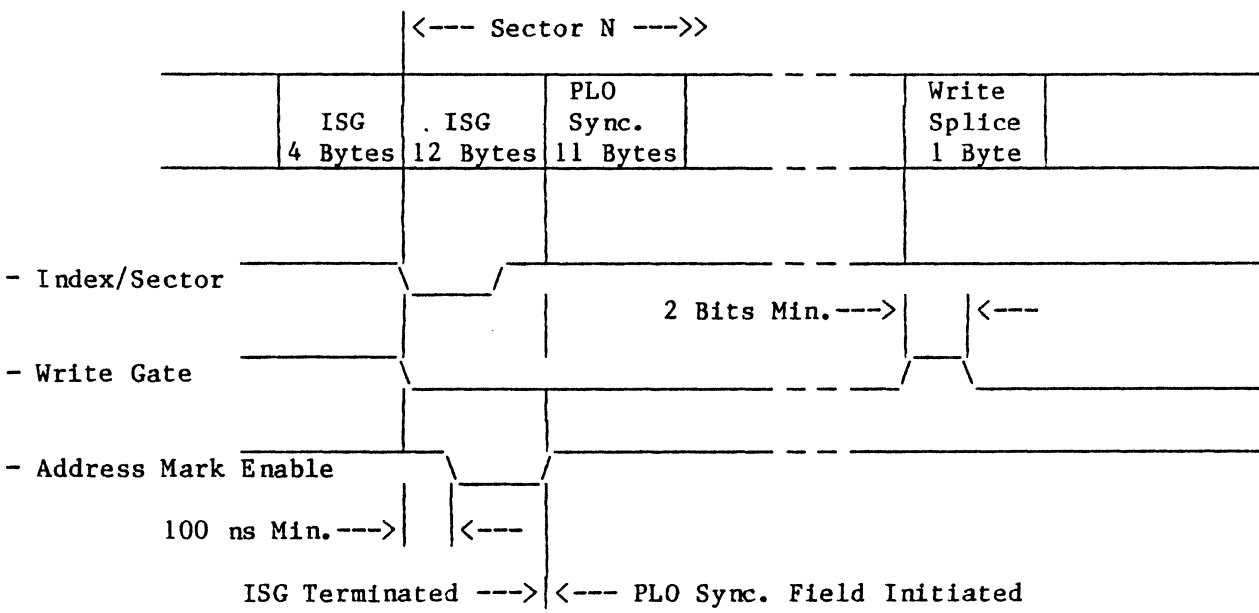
|<--- Sector N --->>

| ISG 4 Bytes | . ISG 12 Bytes | PLO Sync. 11 Bytes | | Write Splice 1 Byte | |
|---|---|---|---|---|---|

- Index/Sector

2 Bits Min.--->| |<---

- Write Gate

- Address Mark Enable

100 ns Min.--->| |<---

ISG Terminated --->|<--- PLO Sync. Field Initiated